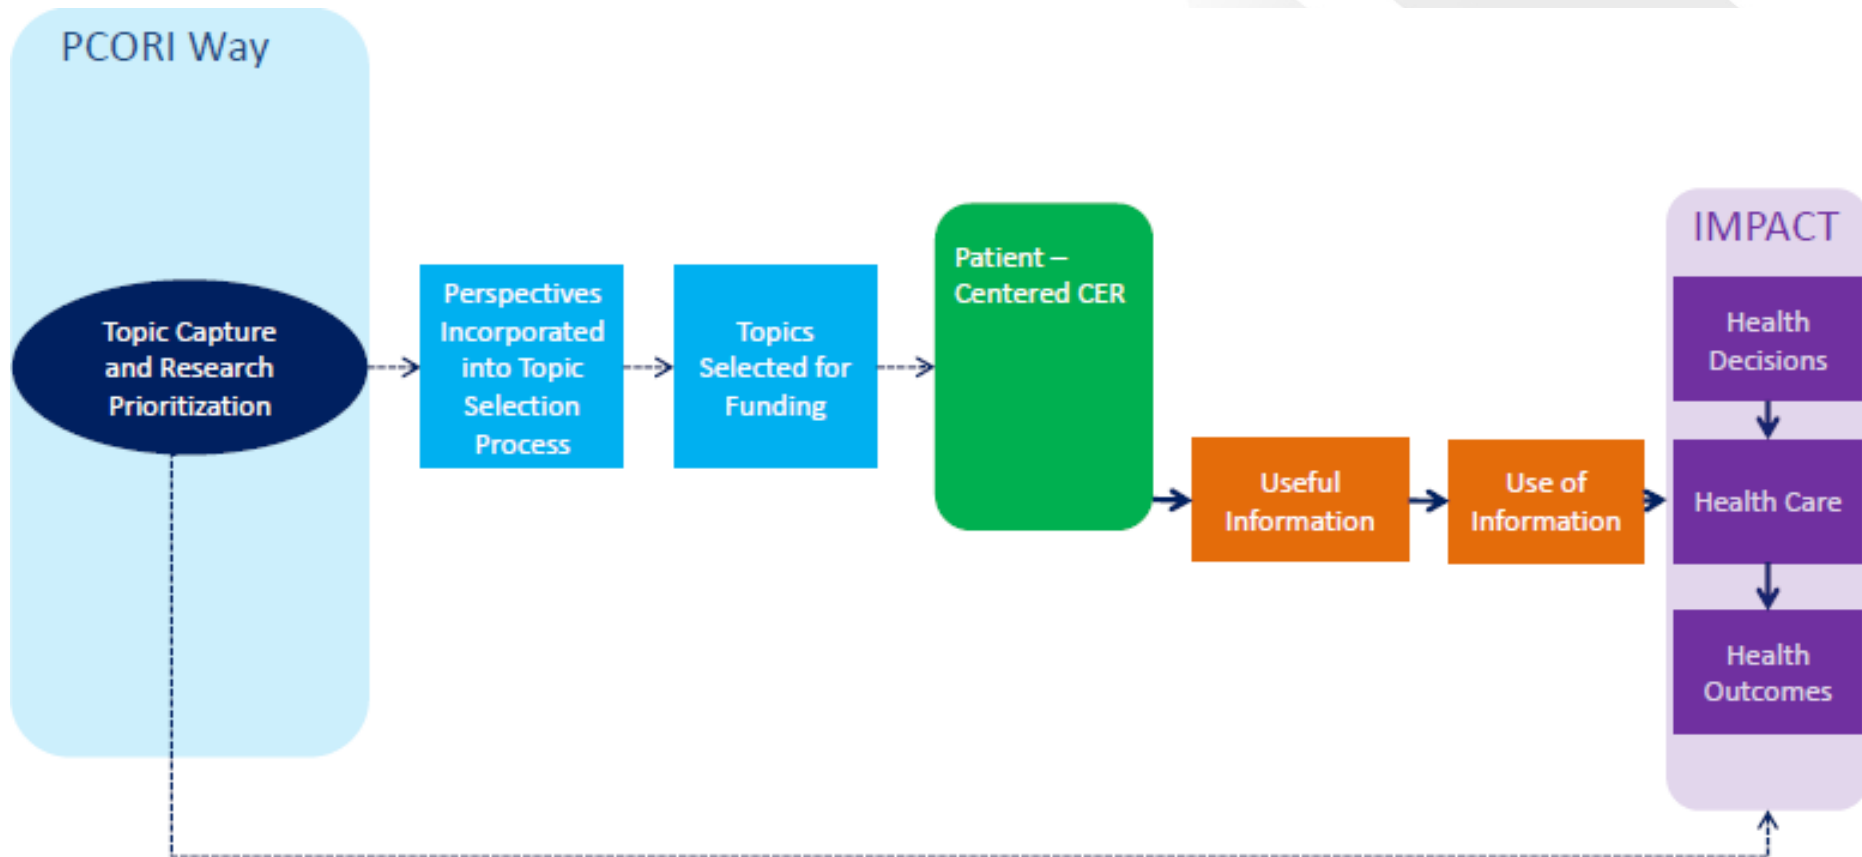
PCORI Way

Topic Capture and Research Prioritization

Perspectives Incorporated into Topic Selection Process

Topics Selected for Funding

Patient – Centered CER

Useful Information

Use of Information

IMPACT

Health Decisions

Health Care

Health Outcomes